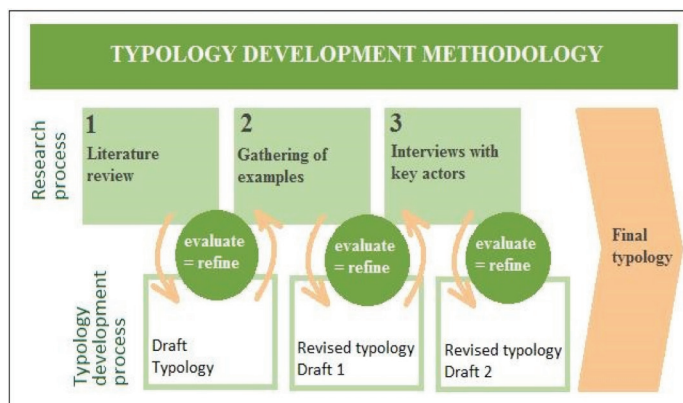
TYPOLOGY DEVELOPMENT METHODOLOGY

Research process

1
Literature review

2
Gathering of examples

3
Interviews with key actors

Final typology

evaluate = refine

evaluate = refine

evaluate = refine

Typology development process

Draft Typology

Revised typology Draft 1

Revised typology Draft 2